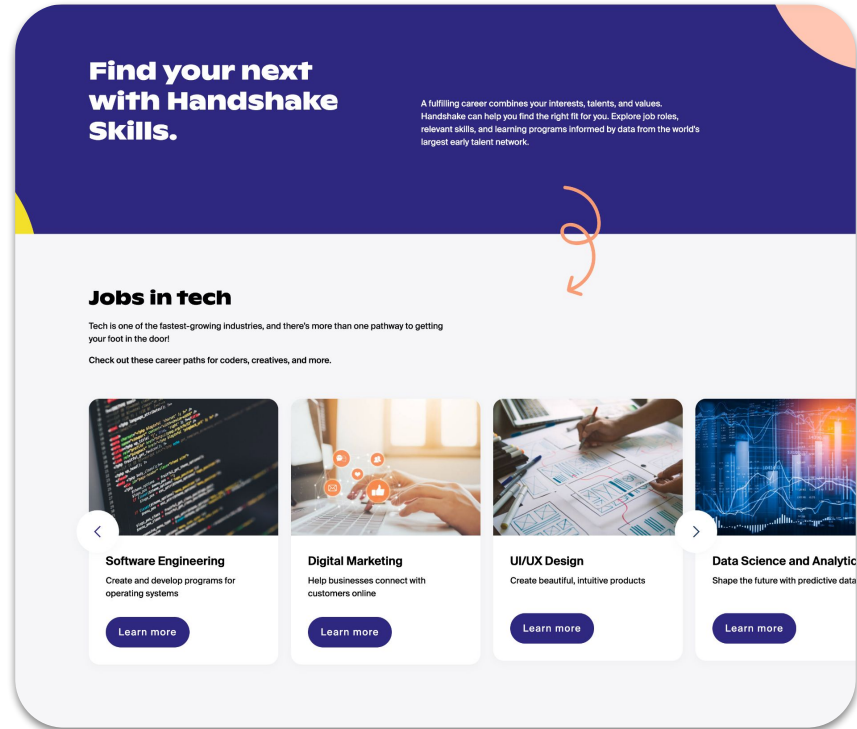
Find your next with Handshake Skills.

A fulfilling career combines your interests, talents, and values. Handshake can help you find the right fit for you. Explore job roles, relevant skills, and learning programs informed by data from the world's largest early talent network.

Jobs in tech

Tech is one of the fastest-growing industries, and there's more than one pathway to getting your foot in the door!

Check out these career paths for coders, creatives, and more.

Software Engineering
Create and develop programs for operating systems
Learn more

Digital Marketing
Help businesses connect with customers online
Learn more

UI/UX Design
Create beautiful, intuitive products
Learn more

Data Science and Analytic
Shape the future with predictive data
Learn more